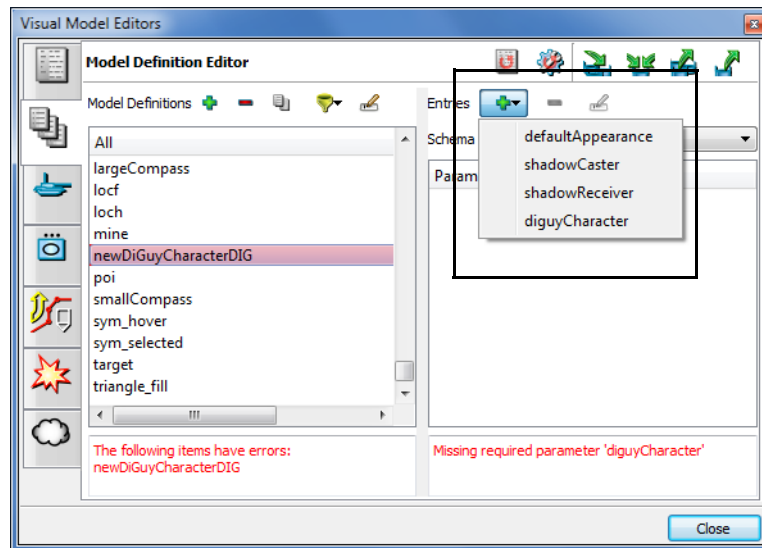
Visual Model Editors

Model Definition Editor

Model Definitions

Entries

Schema

Param

All
largeCompass
locf
loch
mine
newDiGuyCharacterDIG
poi
smallCompass
sym_hover
sym_selected
target
triangle_fill

defaultAppearance
shadowCaster
shadowReceiver
diguyCharacter

The following items have errors:
newDiGuyCharacterDIG

Missing required parameter 'diguyCharacter'

Close